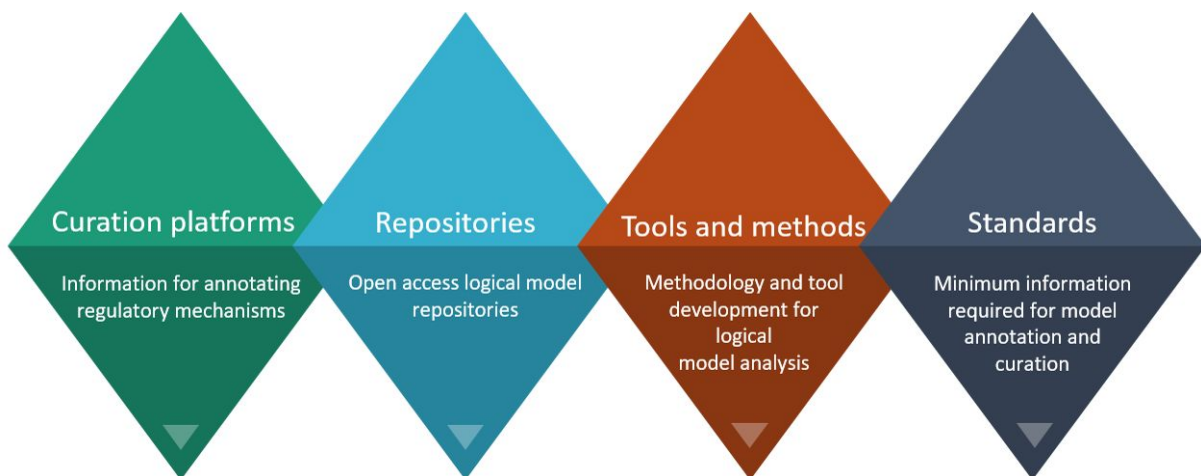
Curation platforms

Information for annotating regulatory mechanisms

Repositories

Open access logical model repositories

Tools and methods

Methodology and tool development for logical model analysis

Standards

Minimum information required for model annotation and curation